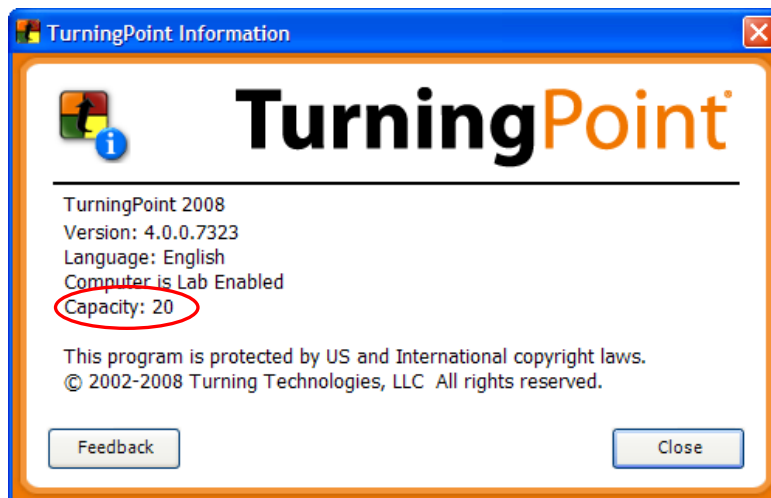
TurningPoint Information

TurningPoint®

TurningPoint 2008
Version: 4.0.0.7323
Language: English
Computer is Lab Enabled
Capacity: 20

This program is protected by US and International copyright laws.
© 2002-2008 Turning Technologies, LLC All rights reserved.

Feedback

Close